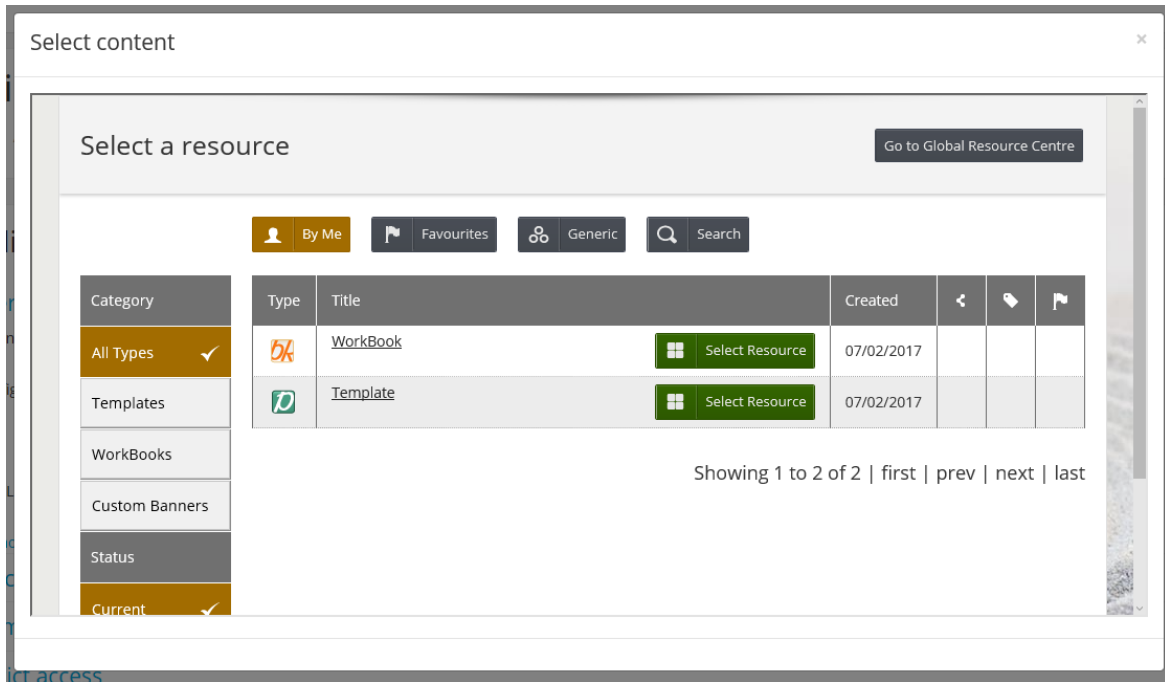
Select content

×

Select a resource

Go to Global Resource Centre

By Me

Favourites

Generic

Search

Category

All Types

Templates

WorkBooks

Custom Banners

Status

Current

| Type | Title | Created | | | |
|---|---|---|---|---|---|
| bk | WorkBook Select Resource | 07/02/2017 | | | |
| p | Template Select Resource | 07/02/2017 | | | |

Showing 1 to 2 of 2 | first | prev | next | last

ict access